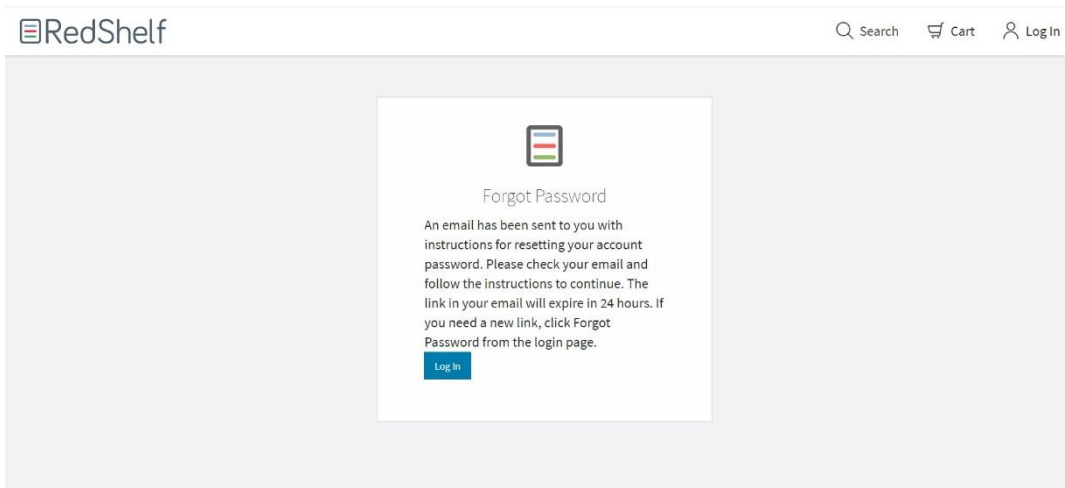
RedShelf

Search Cart Log In

Forgot Password

An email has been sent to you with instructions for resetting your account password. Please check your email and follow the instructions to continue. The link in your email will expire in 24 hours. If you need a new link, click Forgot Password from the login page.

Log In